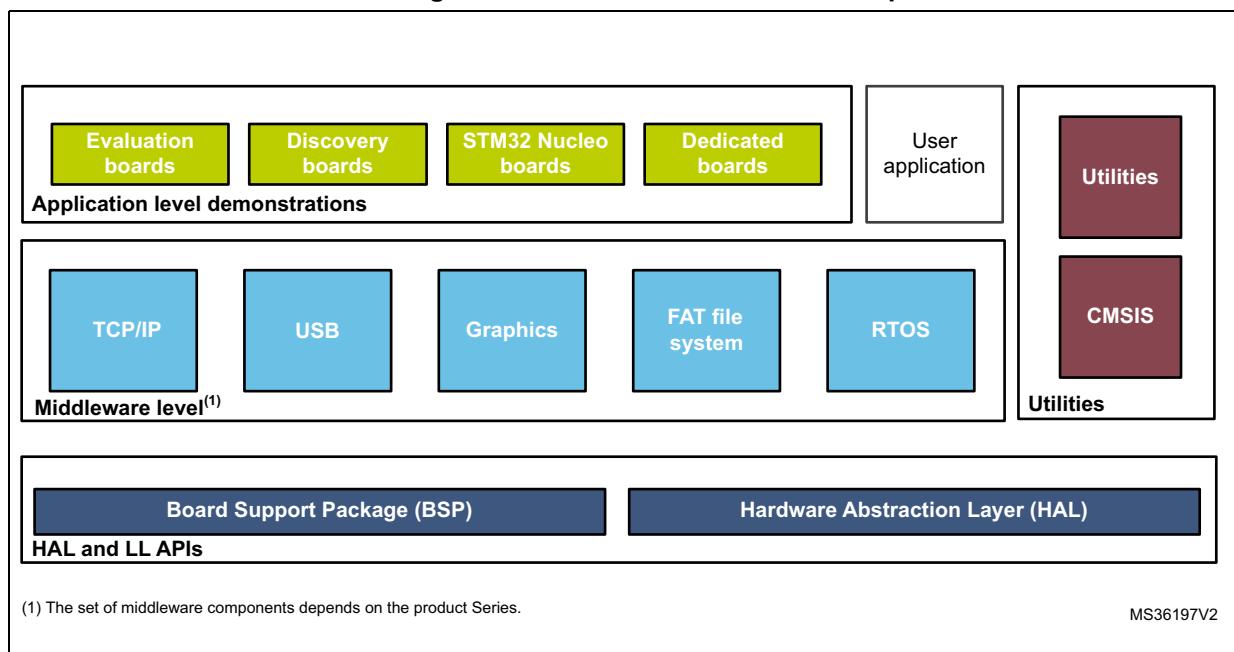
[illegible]

Evaluation boards
Discovery boards
STM32 Nucleo boards
Dedicated boards
Application level demonstrations

User application

Utilities
CMSIS
Utilities

TCP/IP
USB
Graphics
FAT file system
RTOS
Middleware level$^{(1)}$

Board Support Package (BSP)
Hardware Abstraction Layer (HAL)
HAL and LL APIs

(1) The set of middleware components depends on the product Series.

MS36197V2